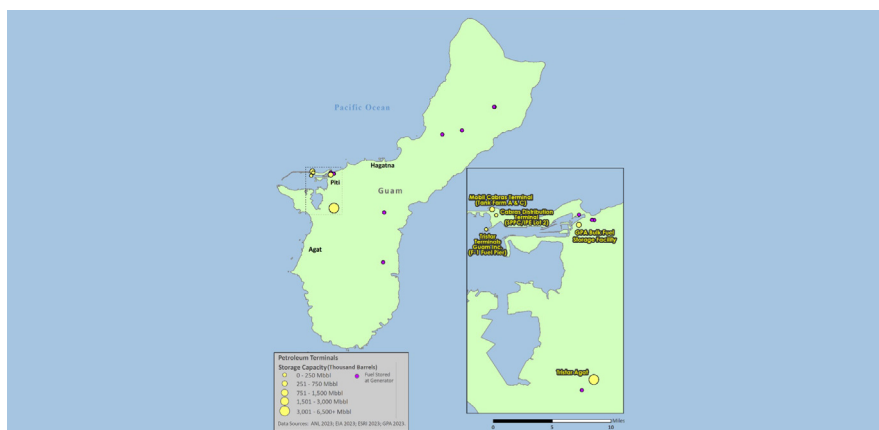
Pacific Ocean

Hagatna

Piti

Guam

Agat

Mobil Cabras Terminal (Tank Farm A & C)

Cabras Distribution Terminal (SPFC/IFS DFSP)

Tristar Terminals Guam Inc. (F1 Fuel Pier)

GPA Bulk Fuel Storage Facility

Tristar Agat

0 5 10 Miles

Petroleum Terminals

Storage Capacity (Thousand Barrels)

0 - 250 Mbbl

251 - 750 Mbbl

751 - 1,500 Mbbl

1,501 - 3,000 Mbbl

3,001 - 6,500+ Mbbl

Fuel Stored at Generator

Data Sources: ANL 2023; EIA 2023; ESRI 2023; GPA 2023.